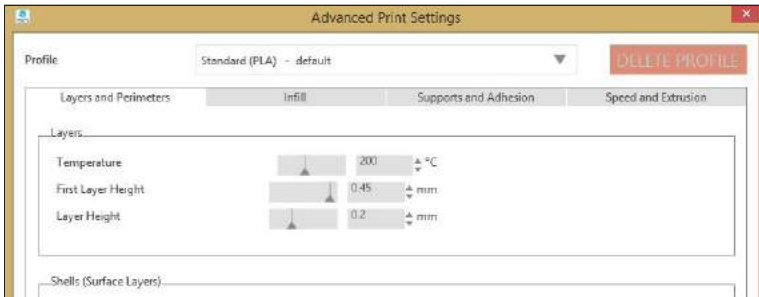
Advanced Print Settings

Profile

Standard (PLA) - default

DELETE PROFILE

Layers and Perimeters

Infill

Supports and Adhesion

Speed and Extrusion

Layers

Temperature

200

°C

First Layer Height

0.45

mm

Layer Height

0.2

mm

Shells (Surface Layers)